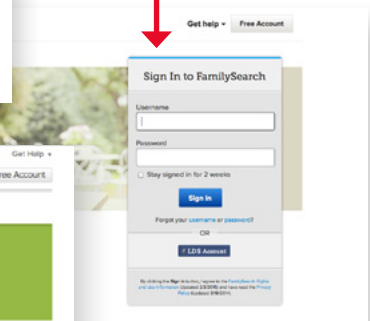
Get help ▾ Free Account

Sign In to FamilySearch

Username

Password

Stay signed in for 2 weeks

Sign In

Forgot your username or password?

OR

LDS Account

By clicking the Sign In button, I agree to the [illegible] Rights and Use Information (Updated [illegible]) and have read the Privacy Policy (Updated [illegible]).

Get Help ▾

ree Account